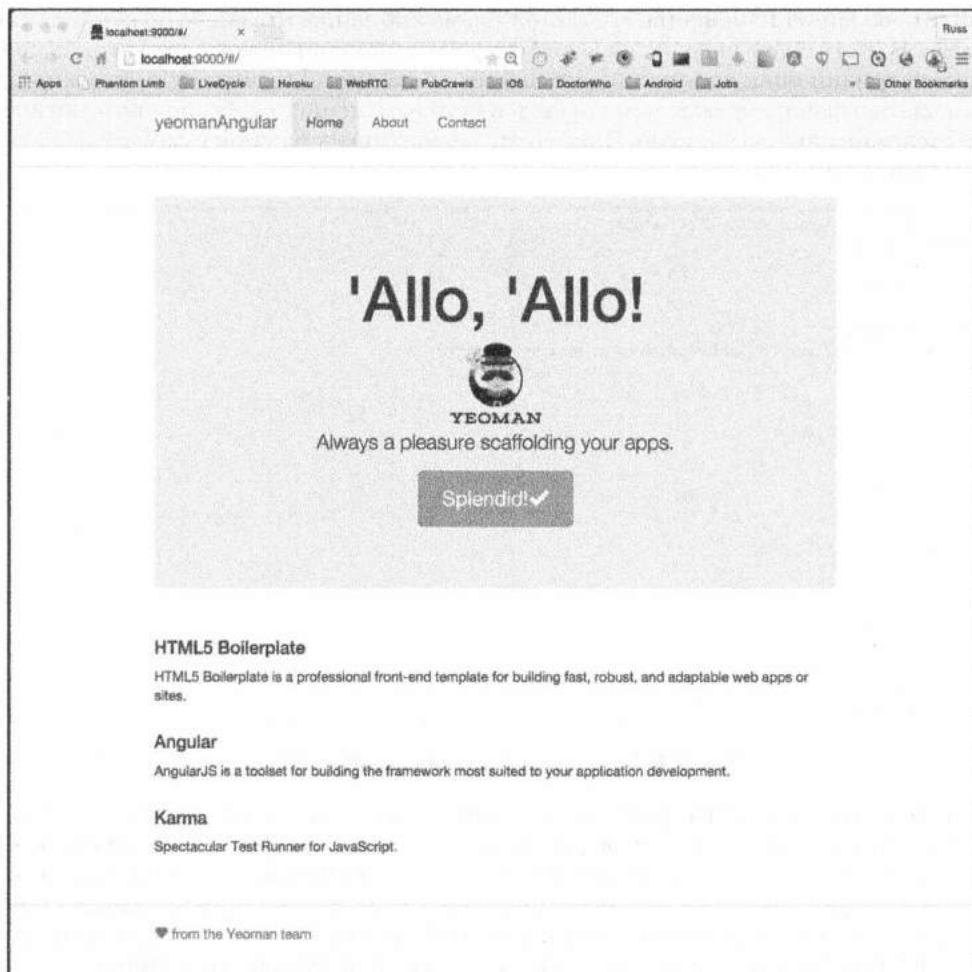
localhost:9000/#/ ×

Russ

localhost:9000/#/

Apps Phantom Limb LiveCycle Heroku WebRTC PubCrawls iOS DoctorWho Android Jobs Other Bookmarks

yeomanAngular Home About Contact

'Allo, 'Allo!

YEOMAN

Always a pleasure scaffolding your apps.

Splendid!✔

HTML5 Boilerplate

HTML5 Boilerplate is a professional front-end template for building fast, robust, and adaptable web apps or sites.

Angular

AngularJS is a toolset for building the framework most suited to your application development.

Karma

Spectacular Test Runner for JavaScript.

♥ from the Yeoman team